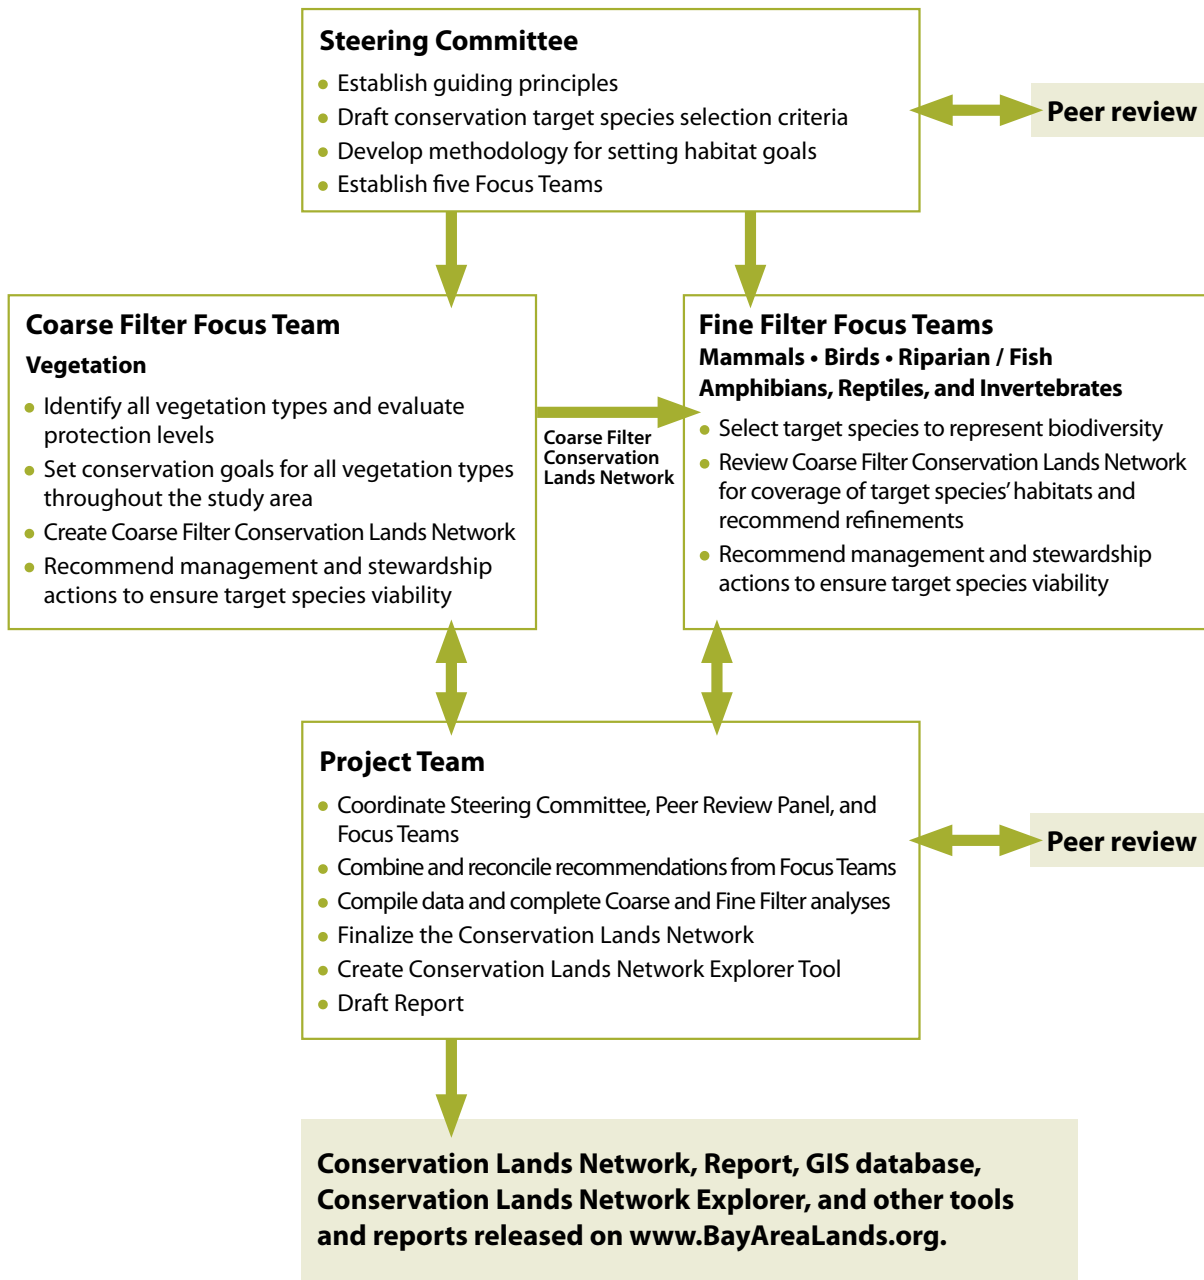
Steering Committee

- Establish guiding principles
- Draft conservation target species selection criteria
- Develop methodology for setting habitat goals
- Establish five Focus Teams

Peer review

Coarse Filter Focus Team

Vegetation

- Identify all vegetation types and evaluate protection levels
- Set conservation goals for all vegetation types throughout the study area
- Create Coarse Filter Conservation Lands Network
- Recommend management and stewardship actions to ensure target species viability

Coarse Filter Conservation Lands Network

Fine Filter Focus Teams

Mammals • Birds • Riparian / Fish
Amphibians, Reptiles, and Invertebrates

- Select target species to represent biodiversity
- Review Coarse Filter Conservation Lands Network for coverage of target species' habitats and recommend refinements
- Recommend management and stewardship actions to ensure target species viability

Project Team

- Coordinate Steering Committee, Peer Review Panel, and Focus Teams
- Combine and reconcile recommendations from Focus Teams
- Compile data and complete Coarse and Fine Filter analyses
- Finalize the Conservation Lands Network
- Create Conservation Lands Network Explorer Tool
- Draft Report

Peer review

Conservation Lands Network, Report, GIS database, Conservation Lands Network Explorer, and other tools and reports released on www.BayAreaLands.org.